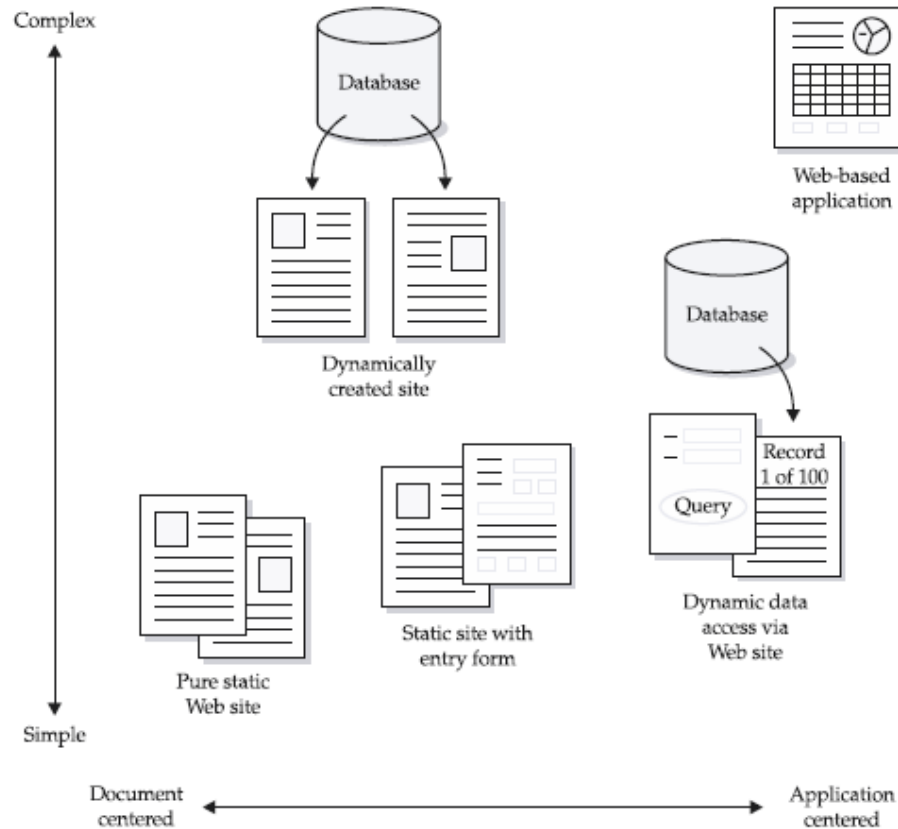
Complex

Database

Web-based application

Dynamically created site

Database

Record 1 of 100

Query

Dynamic data access via Web site

Static site with entry form

Pure static Web site

Simple

Document centered

Application centered